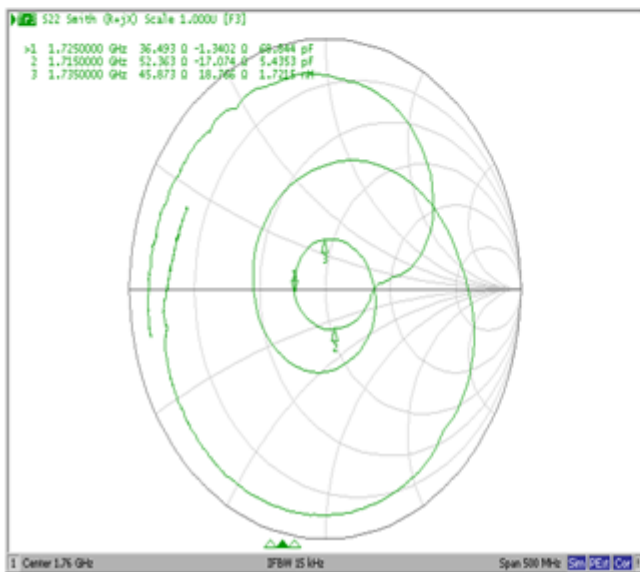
Tr2 S22 Smith (R+jX) Scale 1.000U [F3]

>1 1.7250000 GHz 36.493 Ω -1.3402 Ω 68.844 pF
2 1.7150000 GHz 52.363 Ω -17.074 Ω 5.4353 pF
3 1.7350000 GHz 45.873 Ω 18.766 Ω 1.7215 nH

1 Center 1.76 GHz IFBW 15 kHz Span 500 MHz Smo PExt Cor